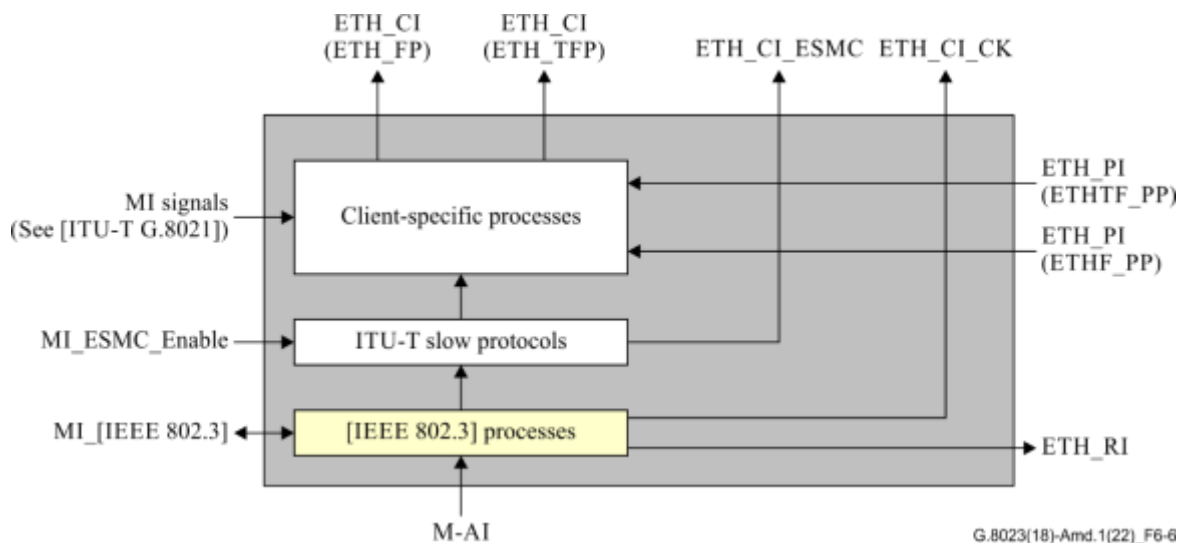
ETH_CI (ETH_FP)
ETH_CI (ETH_TFP)
ETH_CI_ESMC
ETH_CI_CK

MI signals (See [ITU-T G.8021])
Client-specific processes
ETH_PI (ETHTF_PP)
ETH_PI (ETHF_PP)

MI_ESMC_Enable
ITU-T slow protocols

MI_[IEEE 802.3]
[IEEE 802.3] processes
ETH_RI

M-AI

G.8023(18)-Amd.1(22)_F6-6